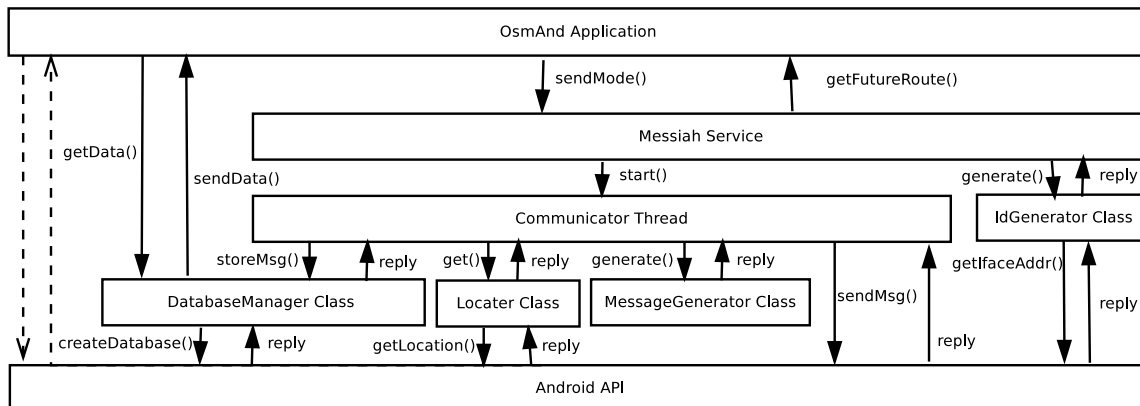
OsmAnd Application

sendMode()

getFutureRoute()

getData()

sendData()

Messiah Service

start()

generate()

reply

Communicator Thread

IdGenerator Class

storeMsg()

reply

get()

reply

generate()

reply

getIfaceAddr()

DatabaseManager Class

Locater Class

MessageGenerator Class

sendMsg()

reply

createDatabase()

reply

getLocation()

reply

reply

Android API